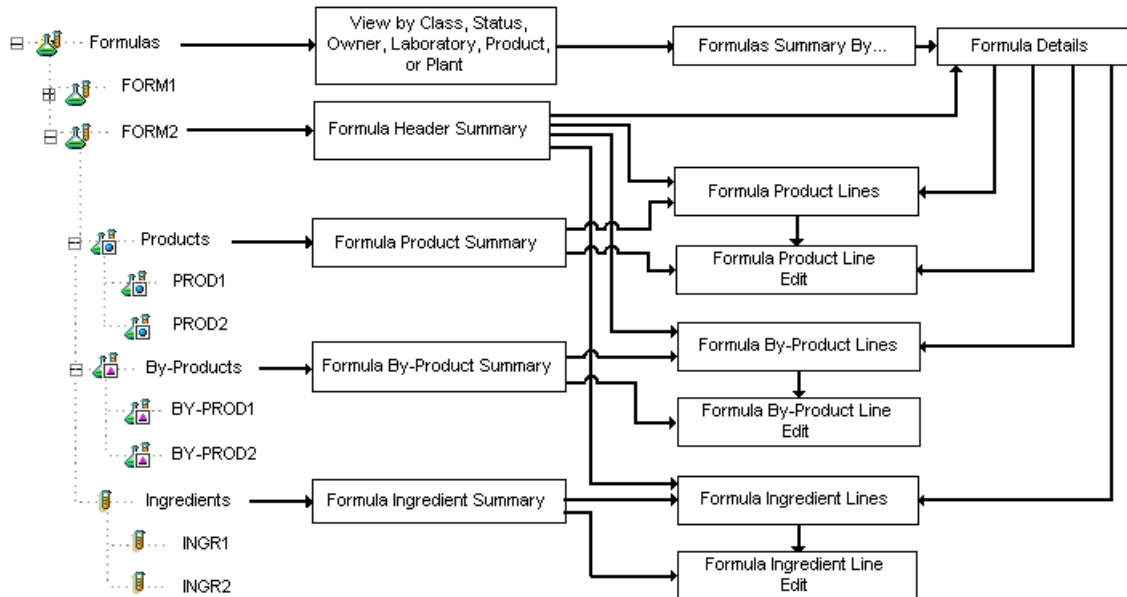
Formulas
FORM1
FORM2
Products
PROD1
PROD2
By-Products
BY-PROD1
BY-PROD2
Ingredients
INGR1
INGR2

View by Class, Status, Owner, Laboratory, Product, or Plant
Formula Header Summary
Formula Product Summary
Formula By-Product Summary
Formula Ingredient Summary

Formulas Summary By...
Formula Details
Formula Product Lines
Formula Product Line Edit
Formula By-Product Lines
Formula By-Product Line Edit
Formula Ingredient Lines
Formula Ingredient Line Edit